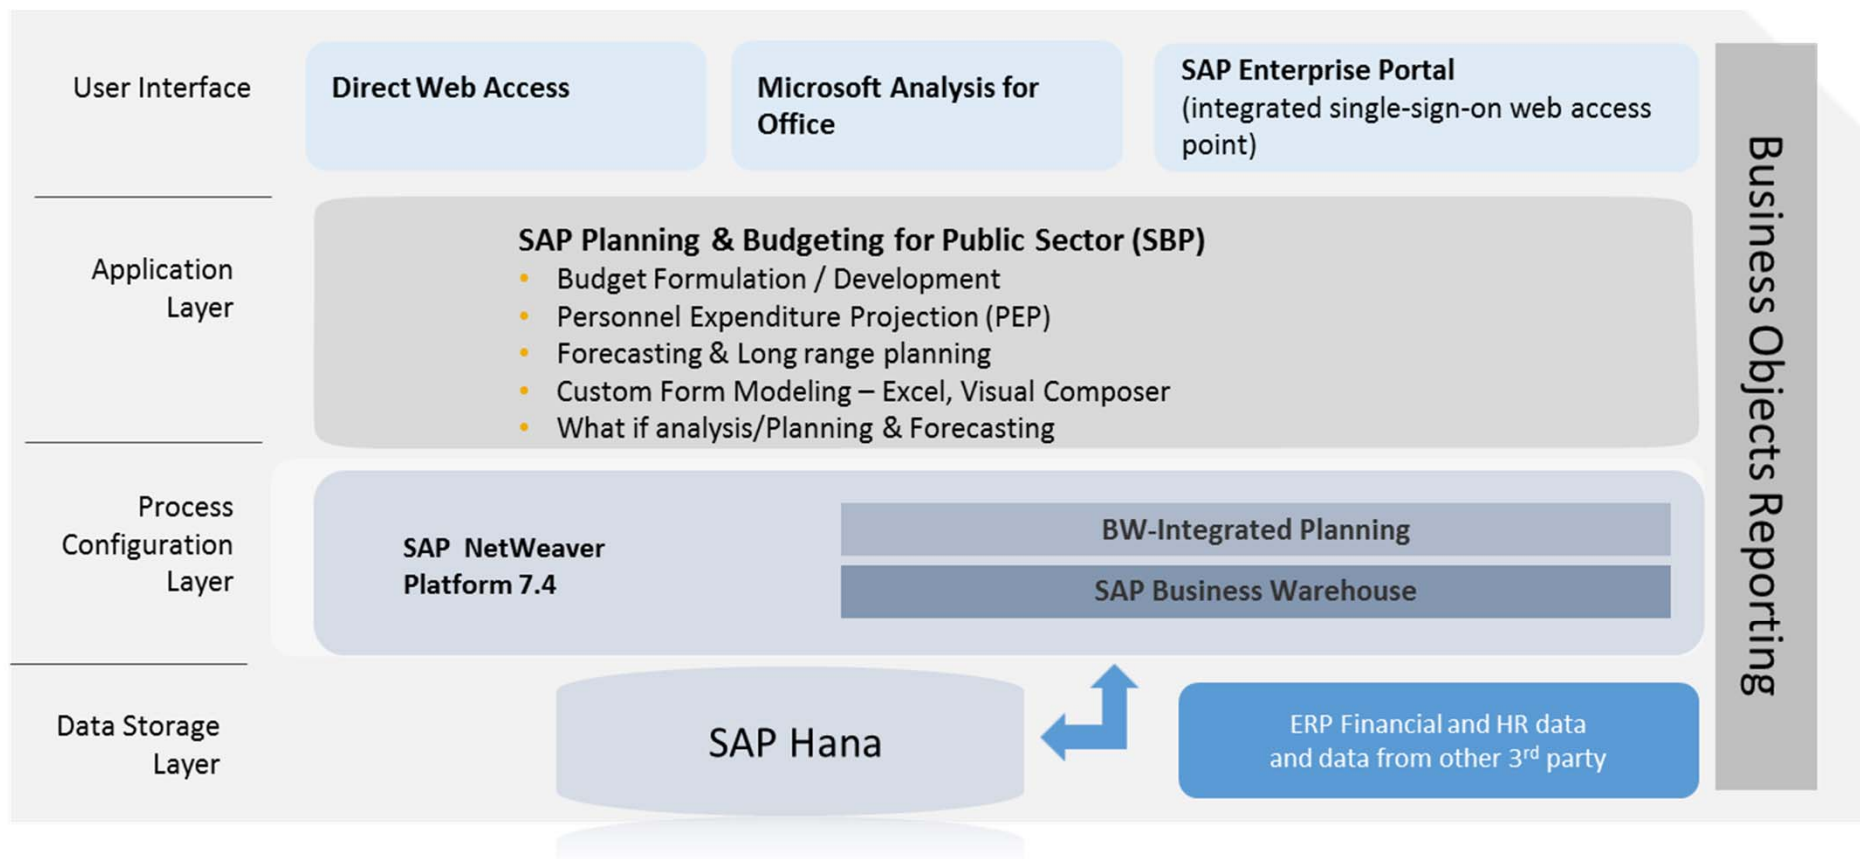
User Interface

Direct Web Access

Microsoft Analysis for Office

SAP Enterprise Portal
(integrated single-sign-on web access point)

Application Layer

SAP Planning & Budgeting for Public Sector (SBP)
- Budget Formulation / Development
- Personnel Expenditure Projection (PEP)
- Forecasting & Long range planning
- Custom Form Modeling – Excel, Visual Composer
- What if analysis/Planning & Forecasting

Process Configuration Layer

SAP NetWeaver Platform 7.4

BW-Integrated Planning

SAP Business Warehouse

Data Storage Layer

SAP Hana

ERP Financial and HR data and data from other 3$^{rd}$ party

Business Objects Reporting